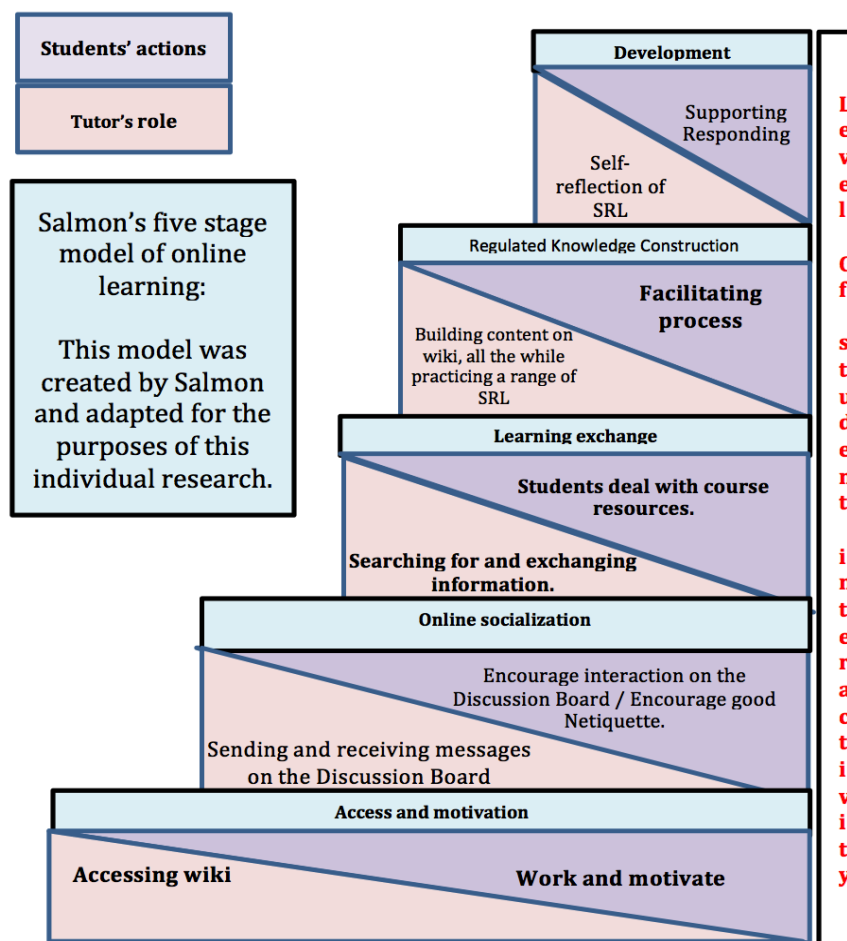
Students' actions

Tutor's role

Salmon's five stage model of online learning:

This model was created by Salmon and adapted for the purposes of this individual research.

Development

Supporting Responding

Self-reflection of SRL

Regulated Knowledge Construction

Facilitating process

Building content on wiki, all the while practicing a range of SRL

Learning exchange

Students deal with course resources.

Searching for and exchanging information.

Online socialization

Encourage interaction on the Discussion Board / Encourage good Netiquette.

Sending and receiving messages on the Discussion Board

Access and motivation

Accessing wiki

Work and motivate

L
e
v
e
l

C
f

s
t
u
d
e
r
t

i
r
t
e
r
a
c
t
i
v
i
t
y